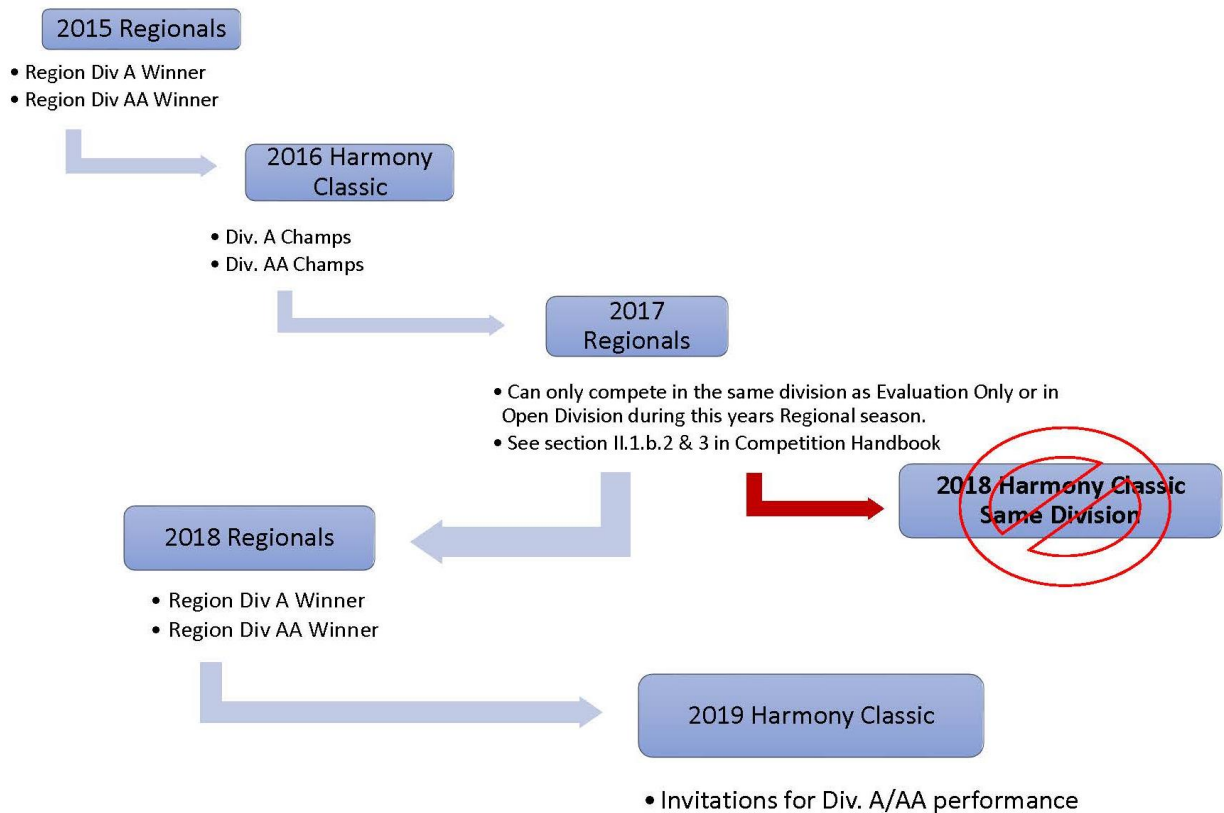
2015 Regionals

• Region Div A Winner
• Region Div AA Winner

2016 Harmony Classic

• Div. A Champs
• Div. AA Champs

2017 Regionals

• Can only compete in the same division as Evaluation Only or in Open Division during this years Regional season.
• See section II.1.b.2 & 3 in Competition Handbook

2018 Harmony Classic Same Division

2018 Regionals

• Region Div A Winner
• Region Div AA Winner

2019 Harmony Classic

• Invitations for Div. A/AA performance